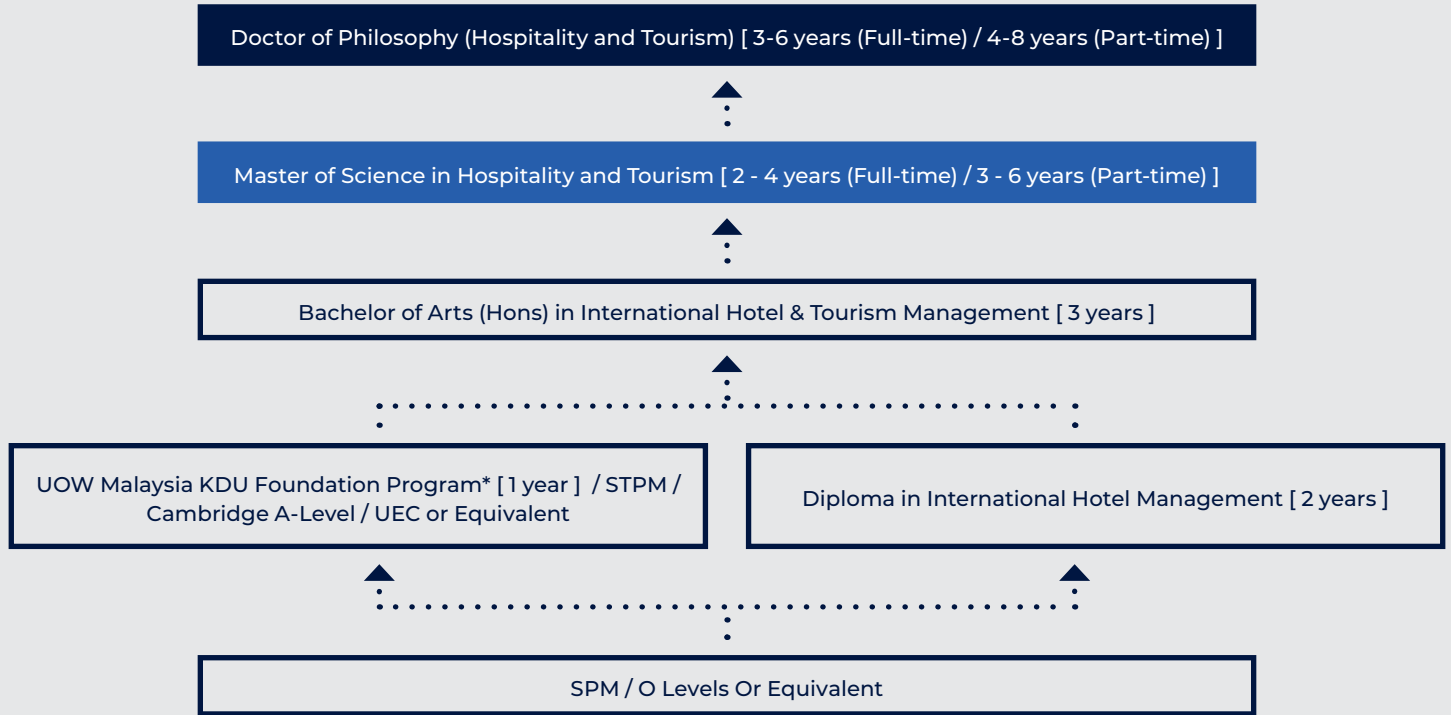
Doctor of Philosophy (Hospitality and Tourism) [ 3-6 years (Full-time) / 4-8 years (Part-time) ]

Master of Science in Hospitality and Tourism [ 2 - 4 years (Full-time) / 3 - 6 years (Part-time) ]

Bachelor of Arts (Hons) in International Hotel & Tourism Management [ 3 years ]

UOW Malaysia KDU Foundation Program* [ 1 year ] / STPM / Cambridge A-Level / UEC or Equivalent

Diploma in International Hotel Management [ 2 years ]

SPM / O Levels Or Equivalent